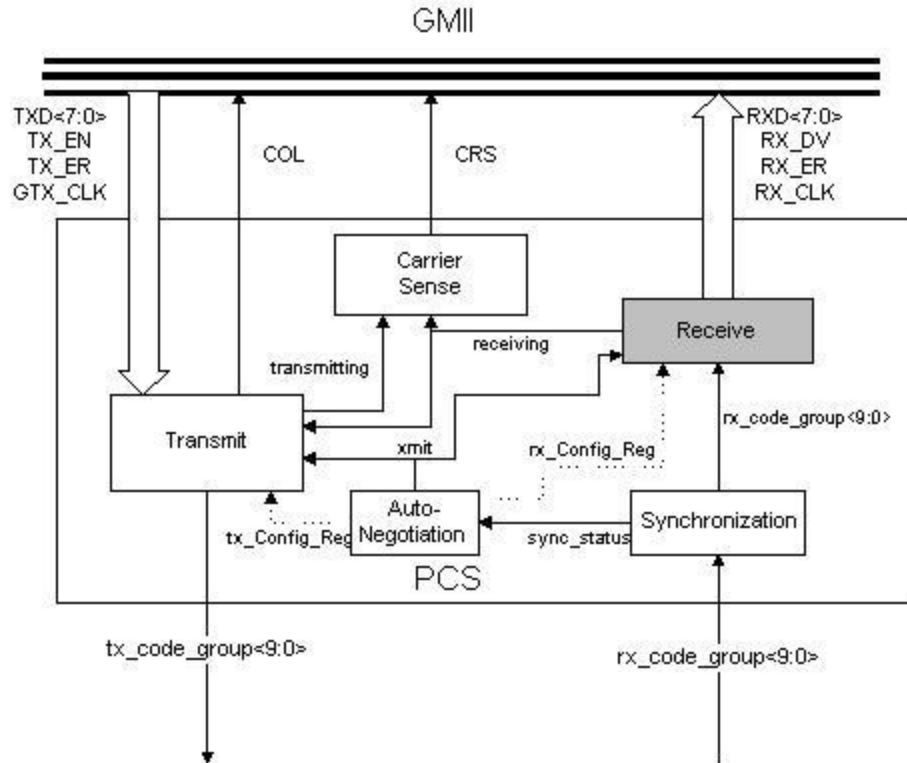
GMII

TXD<7:0>
TX_EN
TX_ER
GTX_CLK

COL

CRS

RXD<7:0>
RX_DV
RX_ER
RX_CLK

Carrier Sense

Receive

receiving

transmitting

rx_code_group<9:0>

Transmit

xmit

rx_Config_Reg

Auto-Negotiation

Synchronization

tx_Config_Reg

sync_status

PCS

tx_code_group<9:0>

rx_code_group<9:0>